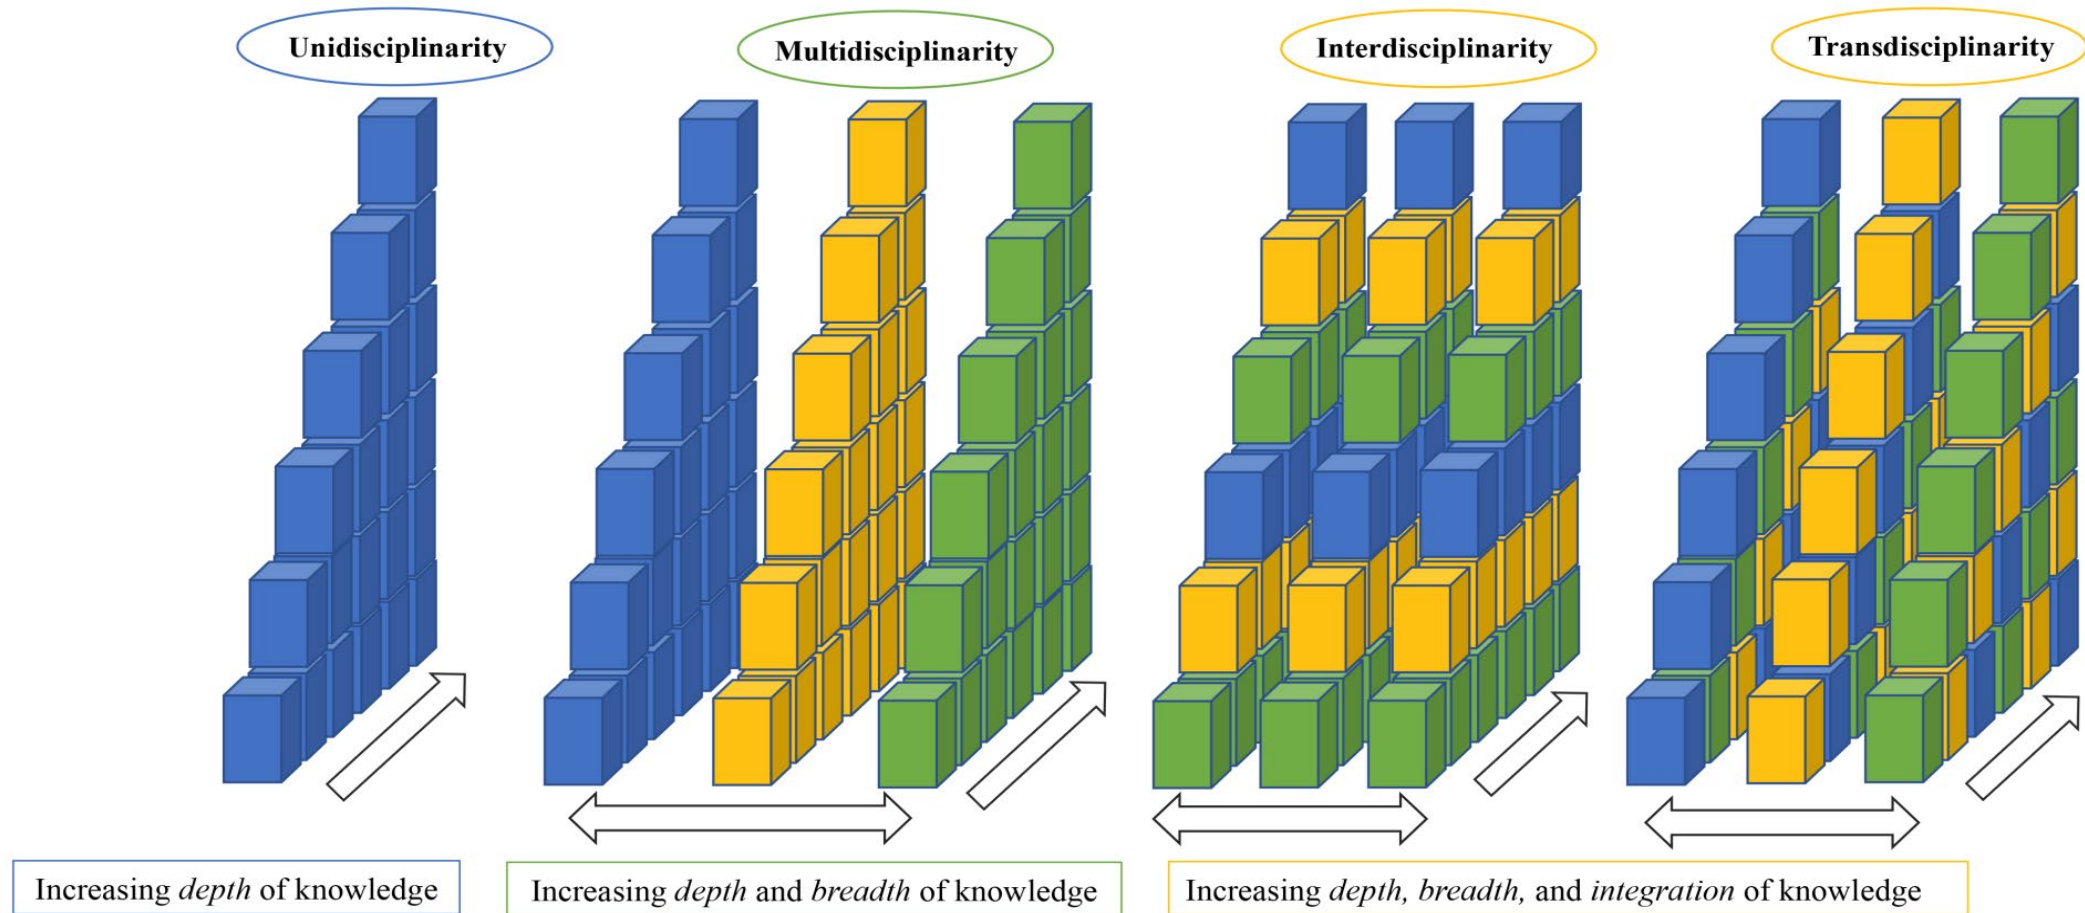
Unidisciplinarity

Multidisciplinarity

Interdisciplinarity

Transdisciplinarity

Increasing *depth* of knowledge

Increasing *depth* and *breadth* of knowledge

Increasing *depth, breadth,* and *integration* of knowledge